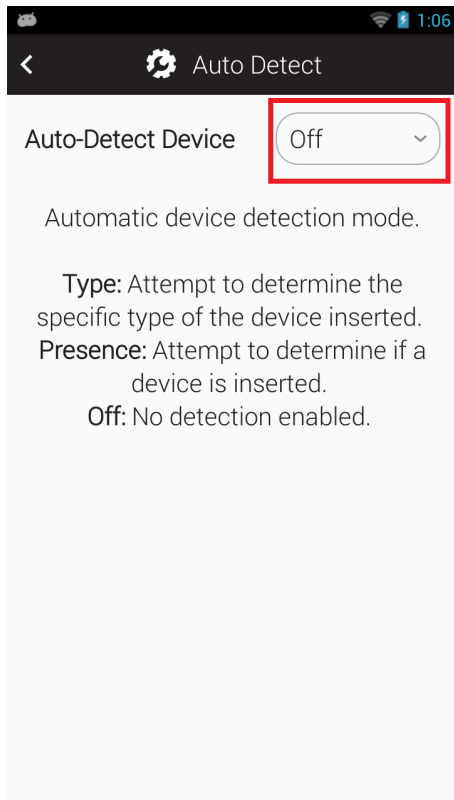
1:06

Auto Detect

Auto-Detect Device

Off

Automatic device detection mode.

Type: Attempt to determine the specific type of the device inserted.
Presence: Attempt to determine if a device is inserted.
Off: No detection enabled.